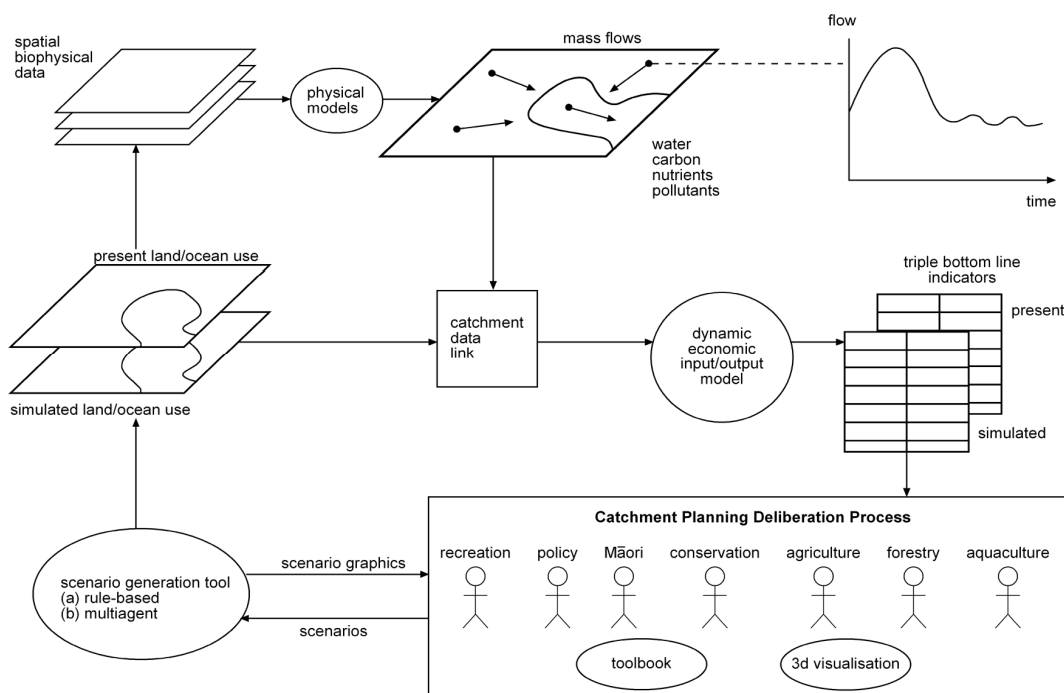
spatial biophysical data

physical models

mass flows

water
carbon
nutrients
pollutants

flow

time

present land/ocean use

simulated land/ocean use

catchment data link

dynamic economic input/output model

triple bottom line indicators

present

simulated

Catchment Planning Deliberation Process

recreation

policy

Māori

conservation

agriculture

forestry

aquaculture

scenario generation tool
(a) rule-based
(b) multiagent

scenario graphics

scenarios

toolbook

3d visualisation